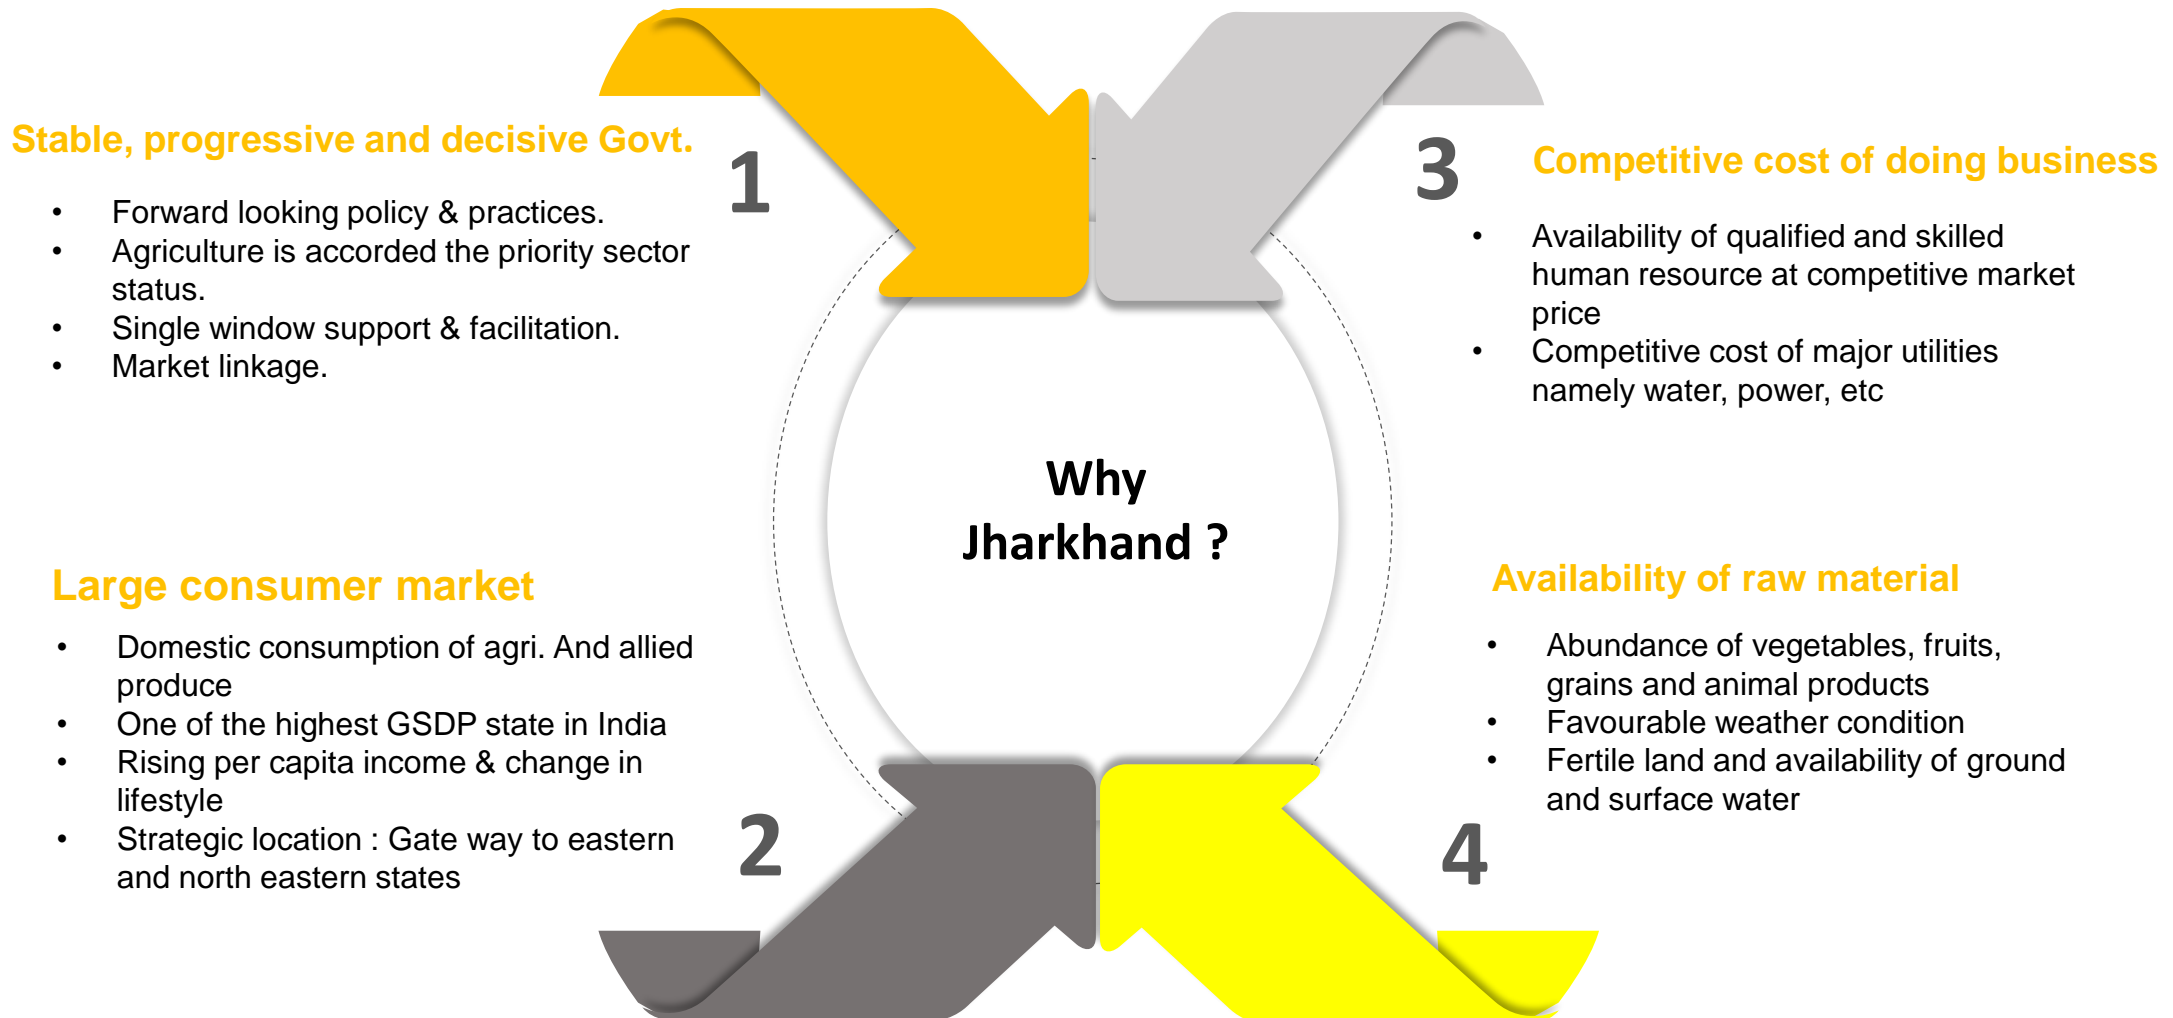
Stable, progressive and decisive Govt.

- Forward looking policy & practices.
- Agriculture is accorded the priority sector status.
- Single window support & facilitation.
- Market linkage.

1

3

Competitive cost of doing business

- Availability of qualified and skilled human resource at competitive market price
- Competitive cost of major utilities namely water, power, etc

Why Jharkhand ?

Large consumer market

- Domestic consumption of agri. And allied produce
- One of the highest GSDP state in India
- Rising per capita income & change in lifestyle
- Strategic location : Gate way to eastern and north eastern states

2

Availability of raw material

- Abundance of vegetables, fruits, grains and animal products
- Favourable weather condition
- Fertile land and availability of ground and surface water

4